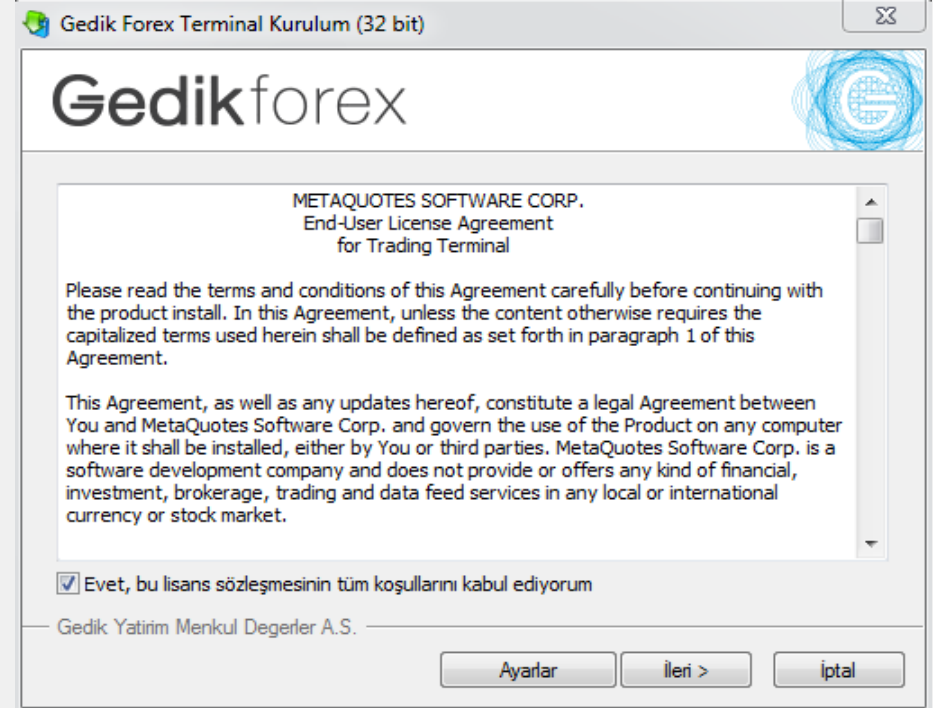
Gedik Forex Terminal Kurulum (32 bit)

Gedikforex

METAQUOTES SOFTWARE CORP.
End-User License Agreement
for Trading Terminal

Please read the terms and conditions of this Agreement carefully before continuing with the product install. In this Agreement, unless the content otherwise requires the capitalized terms used herein shall be defined as set forth in paragraph 1 of this Agreement.

This Agreement, as well as any updates hereof, constitute a legal Agreement between You and MetaQuotes Software Corp. and govern the use of the Product on any computer where it shall be installed, either by You or third parties. MetaQuotes Software Corp. is a software development company and does not provide or offers any kind of financial, investment, brokerage, trading and data feed services in any local or international currency or stock market.

Evet, bu lisans sözleşmesinin tüm koşullarını kabul ediyorum

Gedik Yatirim Menkul Degerler A.S.

Ayarlar | İleri > | İptal